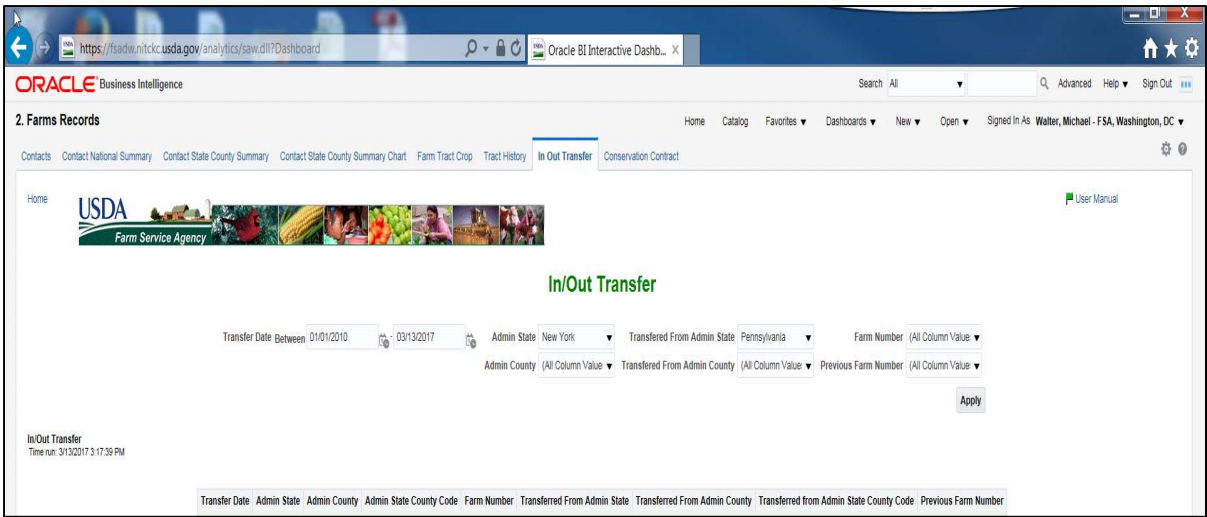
https://fsadw.nitckc.usda.gov/analytics/saw.dll?Dashboard

Oracle BI Interactive Dashb...

ORACLE Business Intelligence

Search All

Advanced Help ▾ Sign Out

2. Farms Records

Home Catalog Favorites ▾ Dashboards ▾ New ▾ Open ▾ Signed In As Walter, Michael - FSA, Washington, DC ▾

Contacts Contact National Summary Contact State County Summary Contact State County Summary Chart Farm Tract Crop Tract History In Out Transfer Conservation Contract

Home

USDA
Farm Service Agency

User Manual

In/Out Transfer

Transfer Date Between 01/01/2010 - 03/13/2017

Admin State New York

Transfered From Admin State Pennsylvania

Farm Number (All Column Value ▾

Admin County (All Column Value ▾

Transfered From Admin County (All Column Value ▾

Previous Farm Number (All Column Value ▾

Apply

In/Out Transfer
Time run: 3/13/2017 3:17:39 PM

| Transfer Date | Admin State | Admin County | Admin State County Code | Farm Number | Transferred From Admin State | Transferred From Admin County | Transferred from Admin State County Code | Previous Farm Number |
|---|---|---|---|---|---|---|---|---|